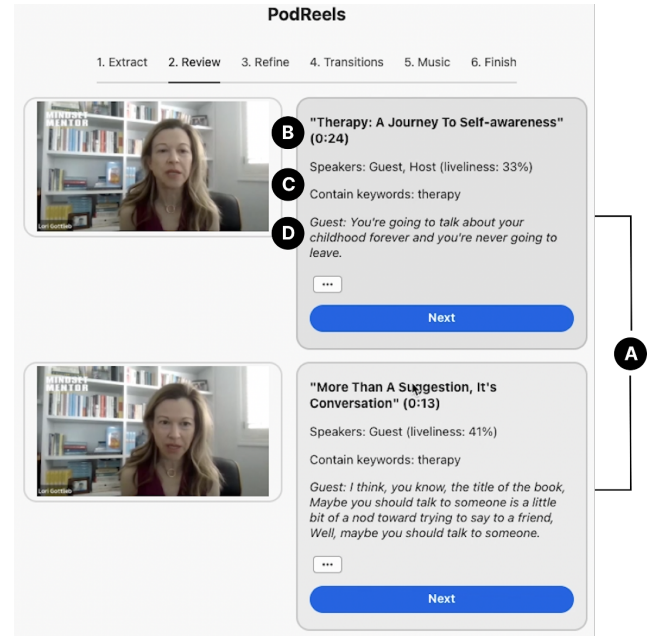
PodReels

1. Extract 2. Review 3. Refine 4. Transitions 5. Music 6. Finish

MINDSET MENTOR

Lori Gottlieb

B

"Therapy: A Journey To Self-awareness" (0:24)

Speakers: Guest, Host (liveliness: 33%)

C

Contain keywords: therapy

D

Guest: You're going to talk about your childhood forever and you're never going to leave.

•••

Next

A

MINDSET MENTOR

Lori Gottlieb

"More Than A Suggestion, It's Conversation" (0:13)

Speakers: Guest (liveliness: 41%)

Contain keywords: therapy

Guest: I think, you know, the title of the book, Maybe you should talk to someone is a little bit of a nod toward trying to say to a friend, Well, maybe you should talk to someone.

•••

Next